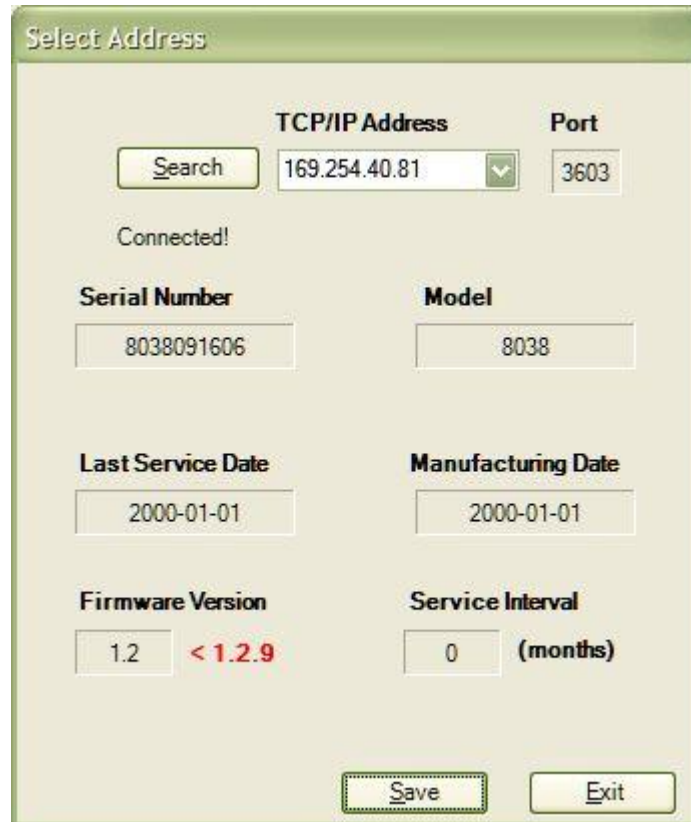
Select Address

TCP/IP Address

Port

Search

169.254.40.81

3603

Connected!

Serial Number

8038091606

Model

8038

Last Service Date

2000-01-01

Manufacturing Date

2000-01-01

Firmware Version

1.2

< 1.2.9

Service Interval

0

(months)

Save

Exit